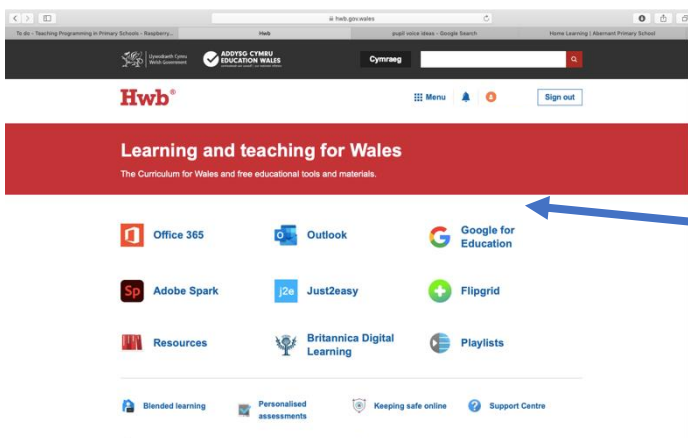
hwb.gov.wales

To do - Teaching Programming in Primary Schools - Raspberry... | Hwb | pupil voice ideas - Google Search | Home Learning | Abernant Primary School

Llywodraeth Cymru Welsh Government

ADDYSG CYMRU EDUCATION WALES

Cymraeg

Hwb®

Menu

Sign out

Learning and teaching for Wales

The Curriculum for Wales and free educational tools and materials.

Office 365

Outlook

Google for Education

Adobe Spark

Just2easy

Flipgrid

Resources

Britannica Digital Learning

Playlists

Blended learning

Personalised assessments

Keeping safe online

Support Centre